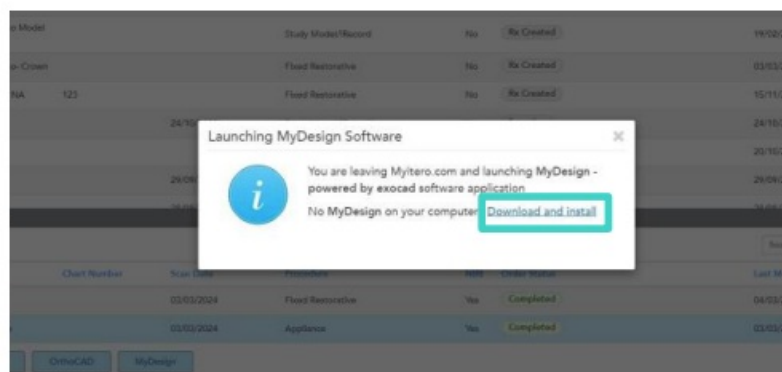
Launching MyDesign Software

×

You are leaving Myitero.com and launching MyDesign - powered by exocad software application

No MyDesign on your computer? Download and install

Model | Study Model/Record | No | Rx Created | 19/02/
Crown | Fixed Restorative | No | Rx Created | 03/03/
NA | 123 | Fixed Restorative | No | Rx Created | 15/11/

24/10/ | 24/10/
20/10/
29/09/ | 29/09/

Chart Number | Scan Date | Procedure | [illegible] | Order Status | Last M
03/03/2024 | Fixed Restorative | Yes | Completed | 04/03/
03/03/2024 | Appliance | Yes | Completed | 03/03/

OrthoCAD | MyDesign